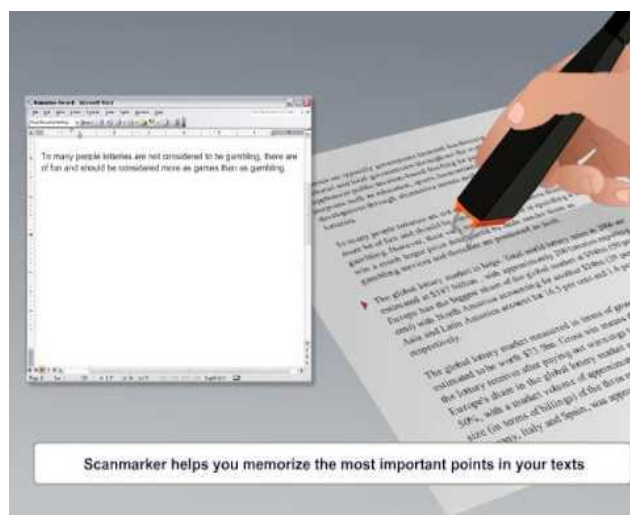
Document1 - Microsoft Word

To many people lotteries are not considered to be gambling, there are of fun and should be considered more as games then as gambling.

To many people lotteries are not considered to be gambling, there are of fun and should be considered more as games then as gambling.

The global lottery market is large. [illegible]

The global lottery market measured in terms of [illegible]

Scanmarker helps you memorize the most important points in your texts